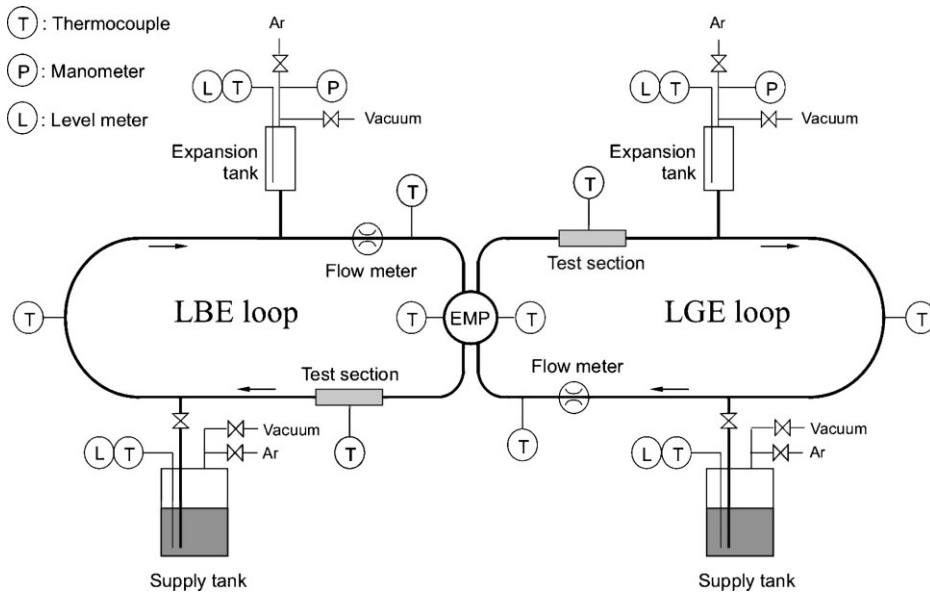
T : Thermocouple
P : Manometer
L : Level meter

Ar
L T P
Vacuum
Expansion tank
T
Flow meter
T
LBE loop
T EMP T
Test section
T
L T
Vacuum
Ar
Supply tank

Ar
L T P
Vacuum
Expansion tank
T
Test section
LGE loop
T
Flow meter
T
L T
Vacuum
Ar
Supply tank